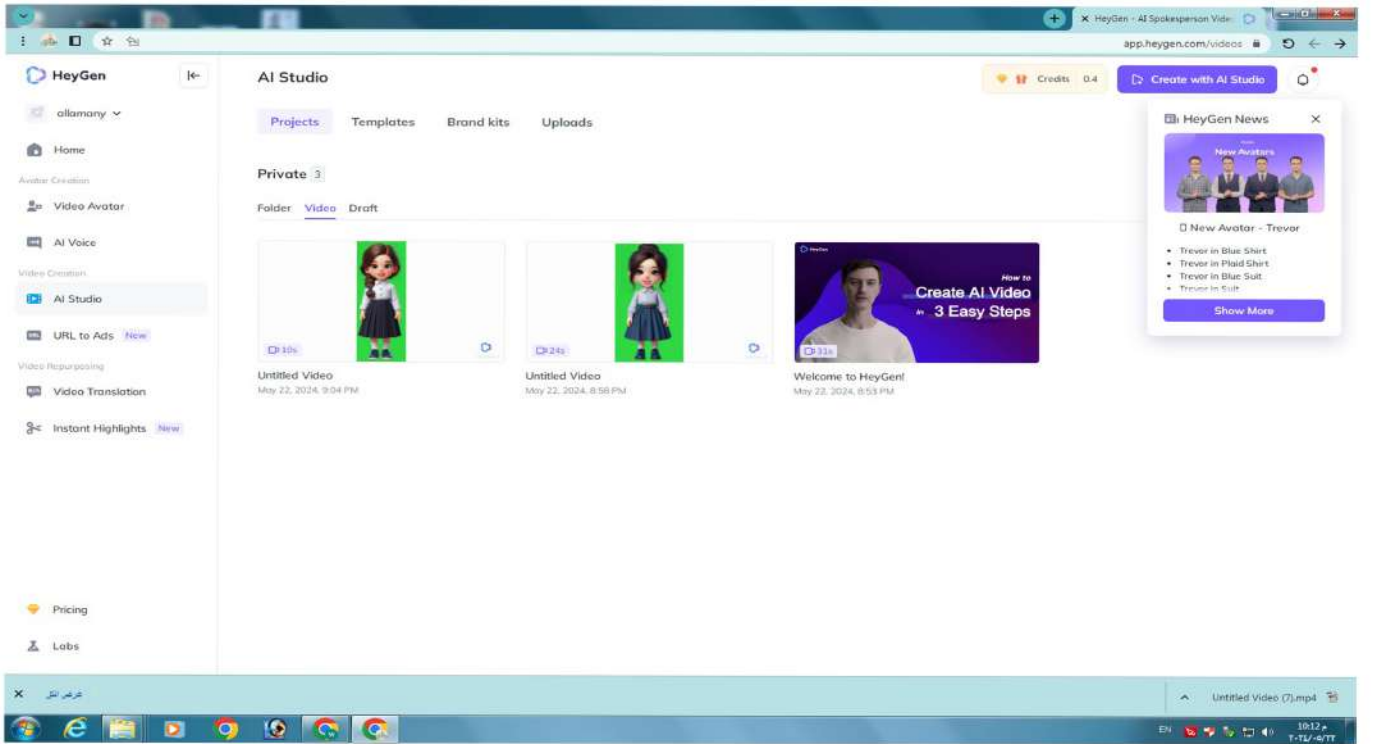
HeyGen - AI Spokesperson Video

app.heygen.com/videos

HeyGen

allamany

Home

Avatar Creation

Video Avatar

AI Voice

Video Creation

AI Studio

URL to Ads New

Video Repurposing

Video Translation

Instant Highlights New

Pricing

Labs

AI Studio

Credits 0.4

Create with AI Studio

Projects Templates Brand kits Uploads

Private 3

Folder Video Draft

10s

Untitled Video
May 22, 2024, 9:04 PM

24s

Untitled Video
May 22, 2024, 8:58 PM

HeyGen

How to
Create AI Video
in 3 Easy Steps

31s

Welcome to HeyGen!
May 22, 2024, 8:53 PM

HeyGen News

New Avatars

New Avatar - Trevor

• Trevor in Blue Shirt
• Trevor in Plaid Shirt
• Trevor in Blue Suit
• Trevor in Suit

Show More

عرض الكل

Untitled Video (7).mp4

EN

10:12 م
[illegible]